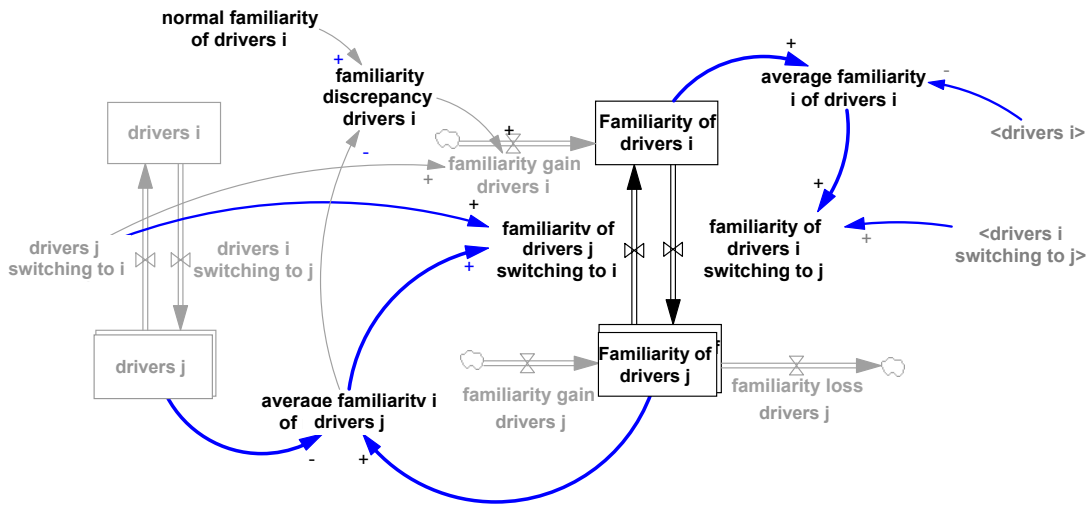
normal familiarity of drivers i

+

familiarity discrepancy drivers i

drivers i

+

Familiarity of drivers i

+

average familiarity i of drivers i

-

<drivers i>

-

familiarity gain drivers i

+

+

+

familiarity of drivers j switching to i

familiarity of drivers i switching to j

<drivers i switching to j>

+

drivers j switching to i

drivers i switching to j

+

drivers j

Familiarity of drivers j

familiarity gain drivers j

familiarity loss drivers j

average familiarity i of drivers j

-

+